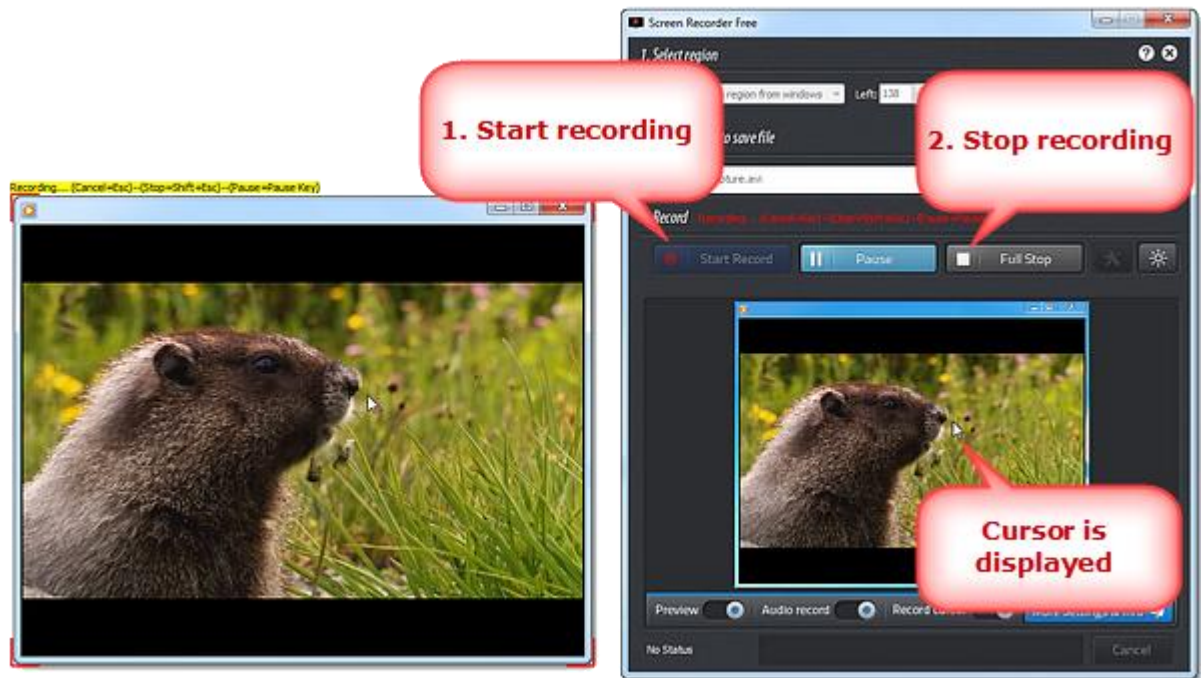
Recording.... (Cancel=Esc)--(Stop=Shift+Esc)--(Pause=Pause Key)

Screen Recorder Free

1. Select region

region from windows

Left: 138

1. Start recording

o save file

2. Stop recording

ture.avi

Record

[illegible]

Start Record

Pause

Full Stop

Cursor is displayed

Preview

Audio record

Record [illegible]

More Settings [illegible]

No Status

Cancel